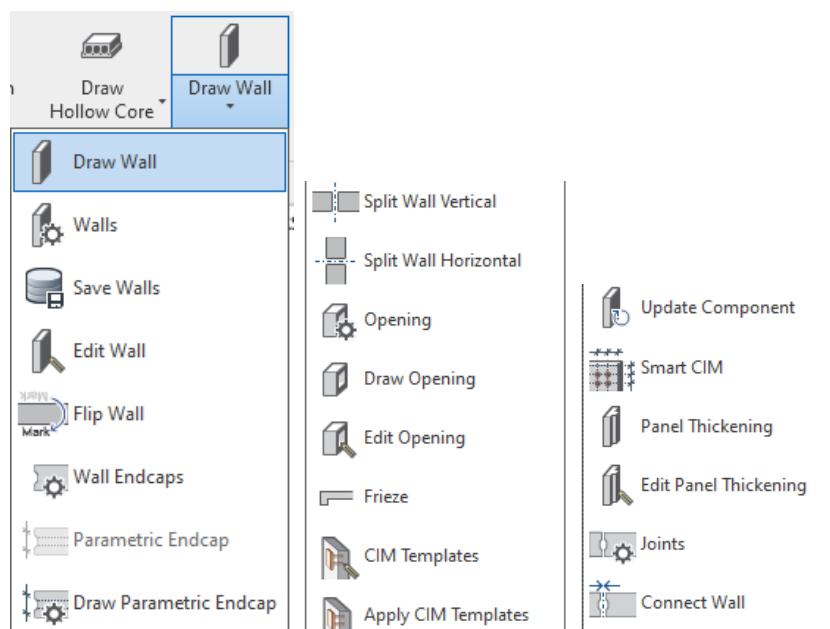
n

Draw Hollow Core

Draw Wall

Draw Wall

Walls

Save Walls

Edit Wall

Mark

Mark

Flip Wall

Wall Endcaps

Parametric Endcap

Draw Parametric Endcap

Split Wall Vertical

Split Wall Horizontal

Opening

Draw Opening

Edit Opening

Frieze

CIM Templates

Apply CIM Templates

Update Component

Smart CIM

Panel Thickening

Edit Panel Thickening

Joints

Connect Wall